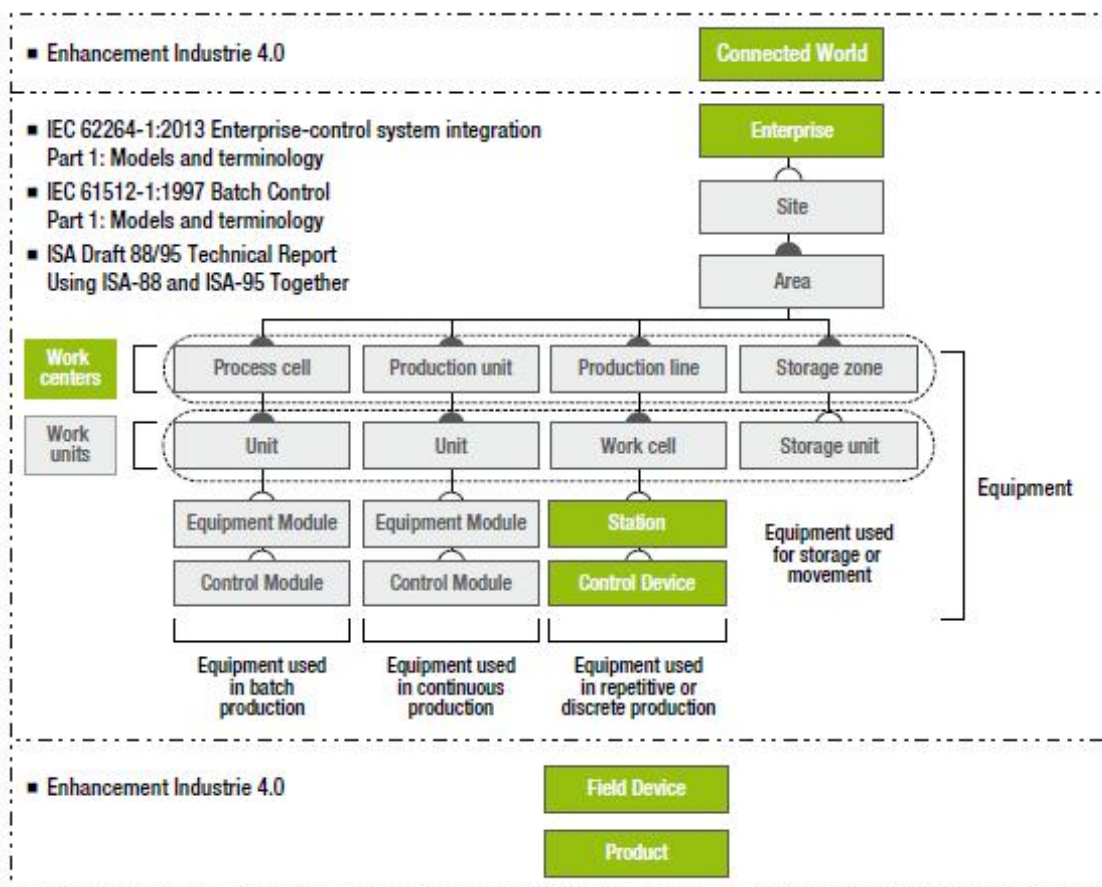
■ Enhancement Industrie 4.0

Connected World

■ IEC 62264-1:2013 Enterprise-control system integration Part 1: Models and terminology

■ IEC 61512-1:1997 Batch Control Part 1: Models and terminology

■ ISA Draft 88/95 Technical Report Using ISA-88 and ISA-95 Together

Enterprise

Site

Area

Work centers

Process cell

Production unit

Production line

Storage zone

Work units

Unit

Unit

Work cell

Storage unit

Equipment

Equipment Module

Equipment Module

Station

Equipment used for storage or movement

Control Module

Control Module

Control Device

Equipment used in batch production

Equipment used in continuous production

Equipment used in repetitive or discrete production

■ Enhancement Industrie 4.0

Field Device

Product